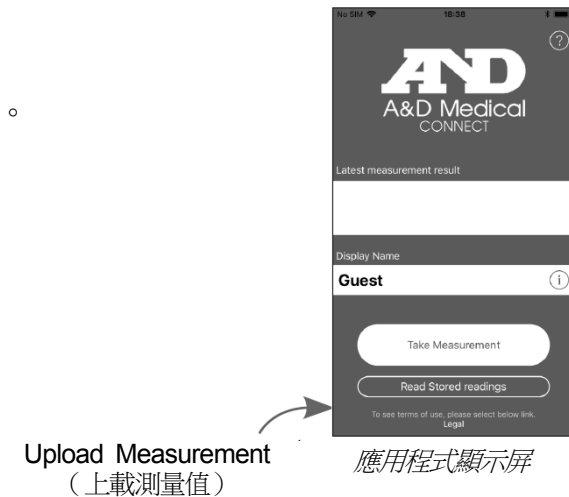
o

No SIM 18:38

?

AND
A&D Medical
CONNECT

Latest measurement result

Display Name
Guest
i

Take Measurement

Read Stored readings

To see terms of use, please select below link.
Legal

Upload Measurement
（上載測量值）

應用程式顯示屏